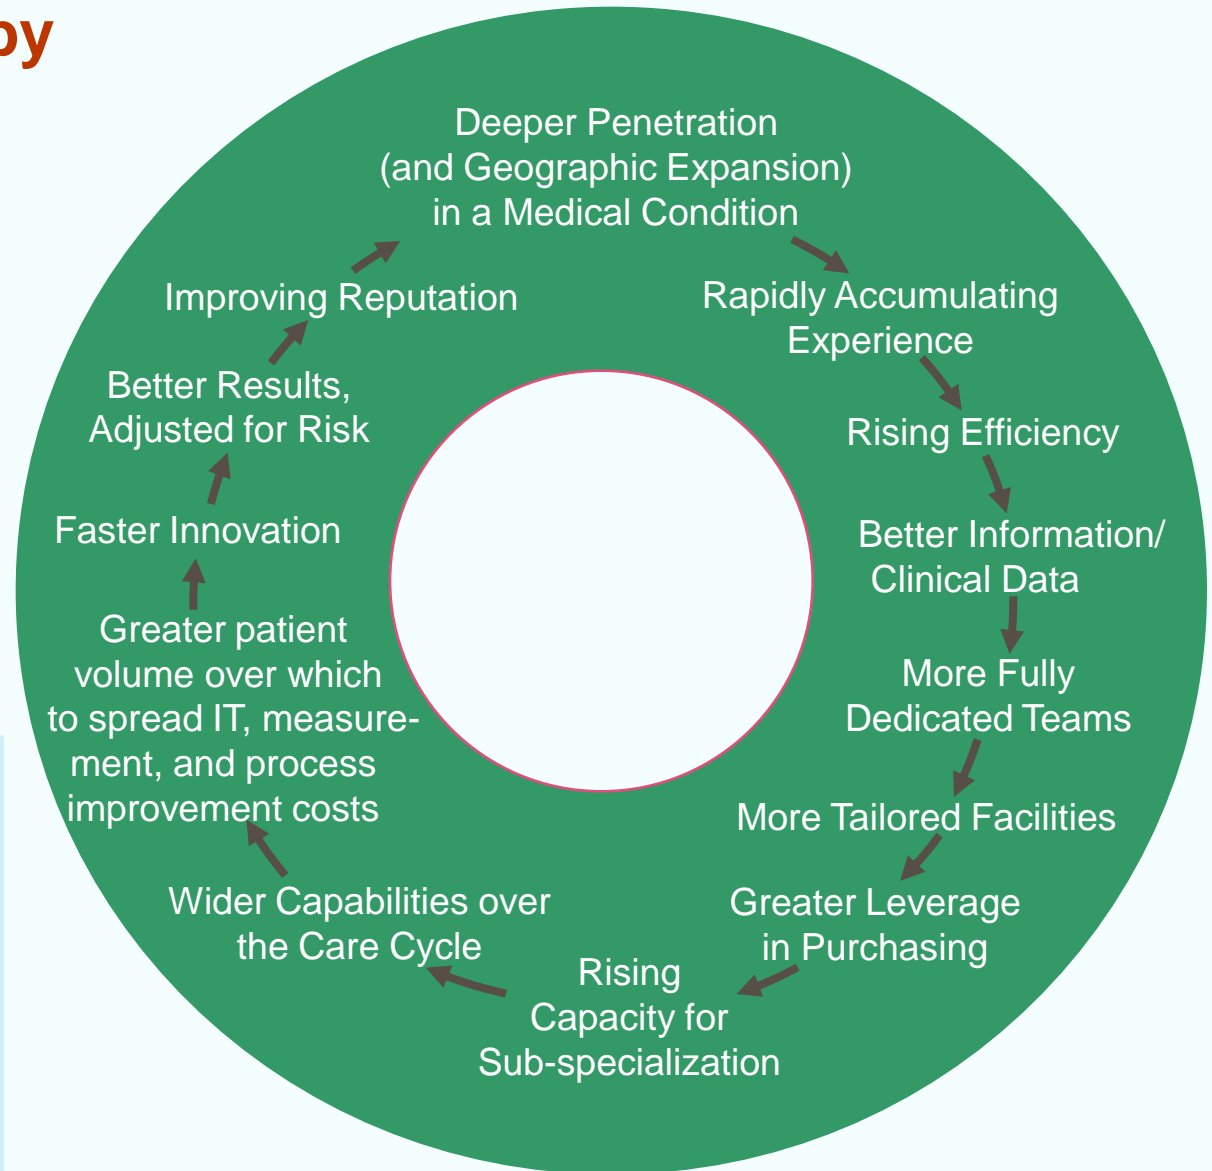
by

Deeper Penetration (and Geographic Expansion) in a Medical Condition

Rapidly Accumulating Experience

Rising Efficiency

Better Information/ Clinical Data

More Fully Dedicated Teams

More Tailored Facilities

Greater Leverage in Purchasing

Rising Capacity for Sub-specialization

Wider Capabilities over the Care Cycle

Greater patient volume over which to spread IT, measurement, and process improvement costs

Faster Innovation

Better Results, Adjusted for Risk

Improving Reputation